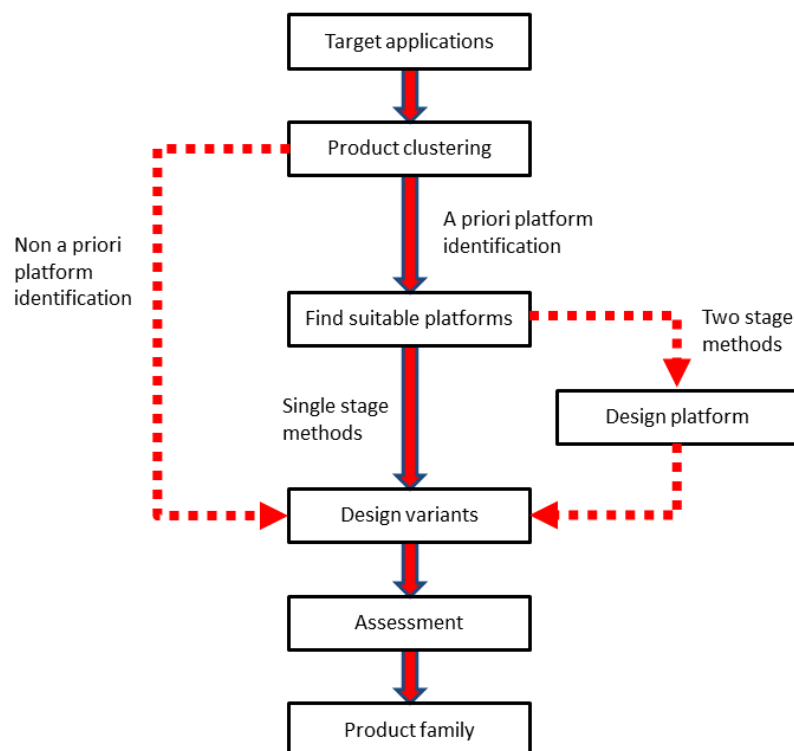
Target applications

Product clustering

Non a priori platform identification

A priori platform identification

Find suitable platforms

Two stage methods

Single stage methods

Design platform

Design variants

Assessment

Product family